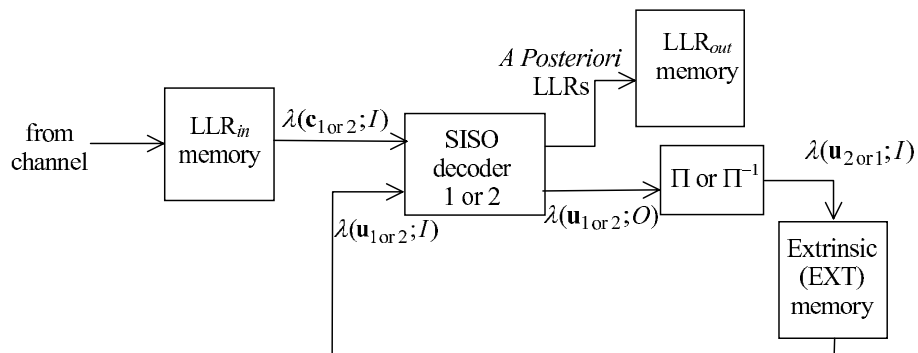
from channel

LLR$_{in}$ memory

$\lambda(\mathbf{c}_{1\text{ or }2};I)$

SISO decoder 1 or 2

*A Posteriori* LLRs

LLR$_{out}$ memory

$\lambda(\mathbf{u}_{1\text{ or }2};I)$

$\lambda(\mathbf{u}_{1\text{ or }2};O)$

$\Pi$ or $\Pi^{-1}$

$\lambda(\mathbf{u}_{2\text{ or }1};I)$

Extrinsic (EXT) memory